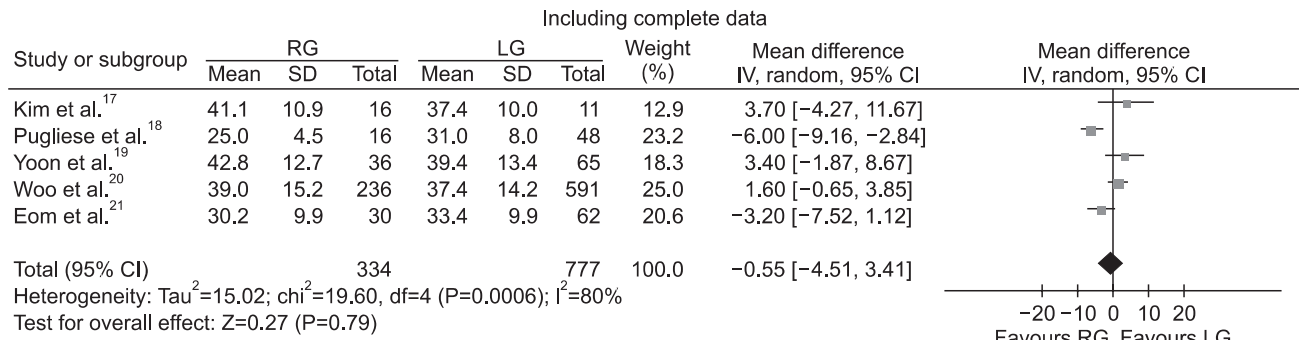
Including complete data

| Study or subgroup | RG Mean | RG SD | RG Total | LG Mean | LG SD | LG Total | Weight (%) | Mean difference IV, random, 95% CI | Mean difference IV, random, 95% CI |
|---|---|---|---|---|---|---|---|---|---|
| Kim et al.$^{17}$ | 41.1 | 10.9 | 16 | 37.4 | 10.0 | 11 | 12.9 | 3.70 [−4.27, 11.67] | |
| Pugliese et al.$^{18}$ | 25.0 | 4.5 | 16 | 31.0 | 8.0 | 48 | 23.2 | −6.00 [−9.16, −2.84] | |
| Yoon et al.$^{19}$ | 42.8 | 12.7 | 36 | 39.4 | 13.4 | 65 | 18.3 | 3.40 [−1.87, 8.67] | |
| Woo et al.$^{20}$ | 39.0 | 15.2 | 236 | 37.4 | 14.2 | 591 | 25.0 | 1.60 [−0.65, 3.85] | |
| Eom et al.$^{21}$ | 30.2 | 9.9 | 30 | 33.4 | 9.9 | 62 | 20.6 | −3.20 [−7.52, 1.12] | |
| Total (95% CI) | | | 334 | | | 777 | 100.0 | −0.55 [−4.51, 3.41] | |

Heterogeneity: Tau$^2$=15.02; chi$^2$=19.60, df=4 (P=0.0006); I$^2$=80%
Test for overall effect: Z=0.27 (P=0.79)

−20 −10 0 10 20
Favours RG Favours LG